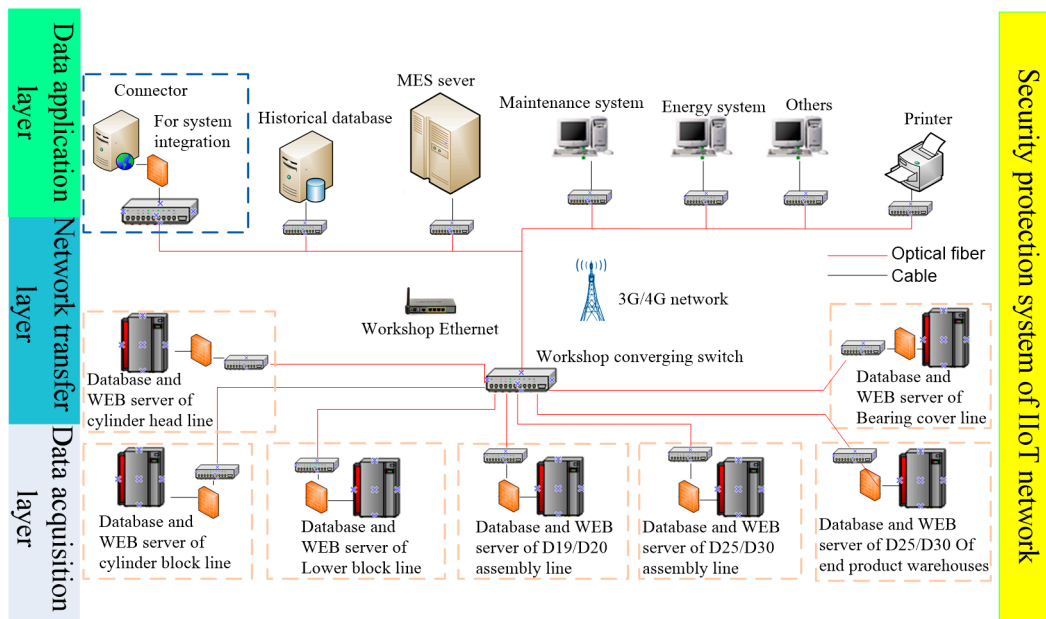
Data application layer

Network transfer layer

Data acquisition layer

Connector

For system integration

Historical database

MES sever

Maintenance system

Energy system

Others

Printer

Optical fiber

Cable

3G/4G network

Workshop Ethernet

Workshop converging switch

Database and WEB server of cylinder head line

Database and WEB server of Bearing cover line

Database and WEB server of cylinder block line

Database and WEB server of Lower block line

Database and WEB server of D19/D20 assembly line

Database and WEB server of D25/D30 assembly line

Database and WEB server of D25/D30 Of end product warehouses

Security protection system of IIoT network